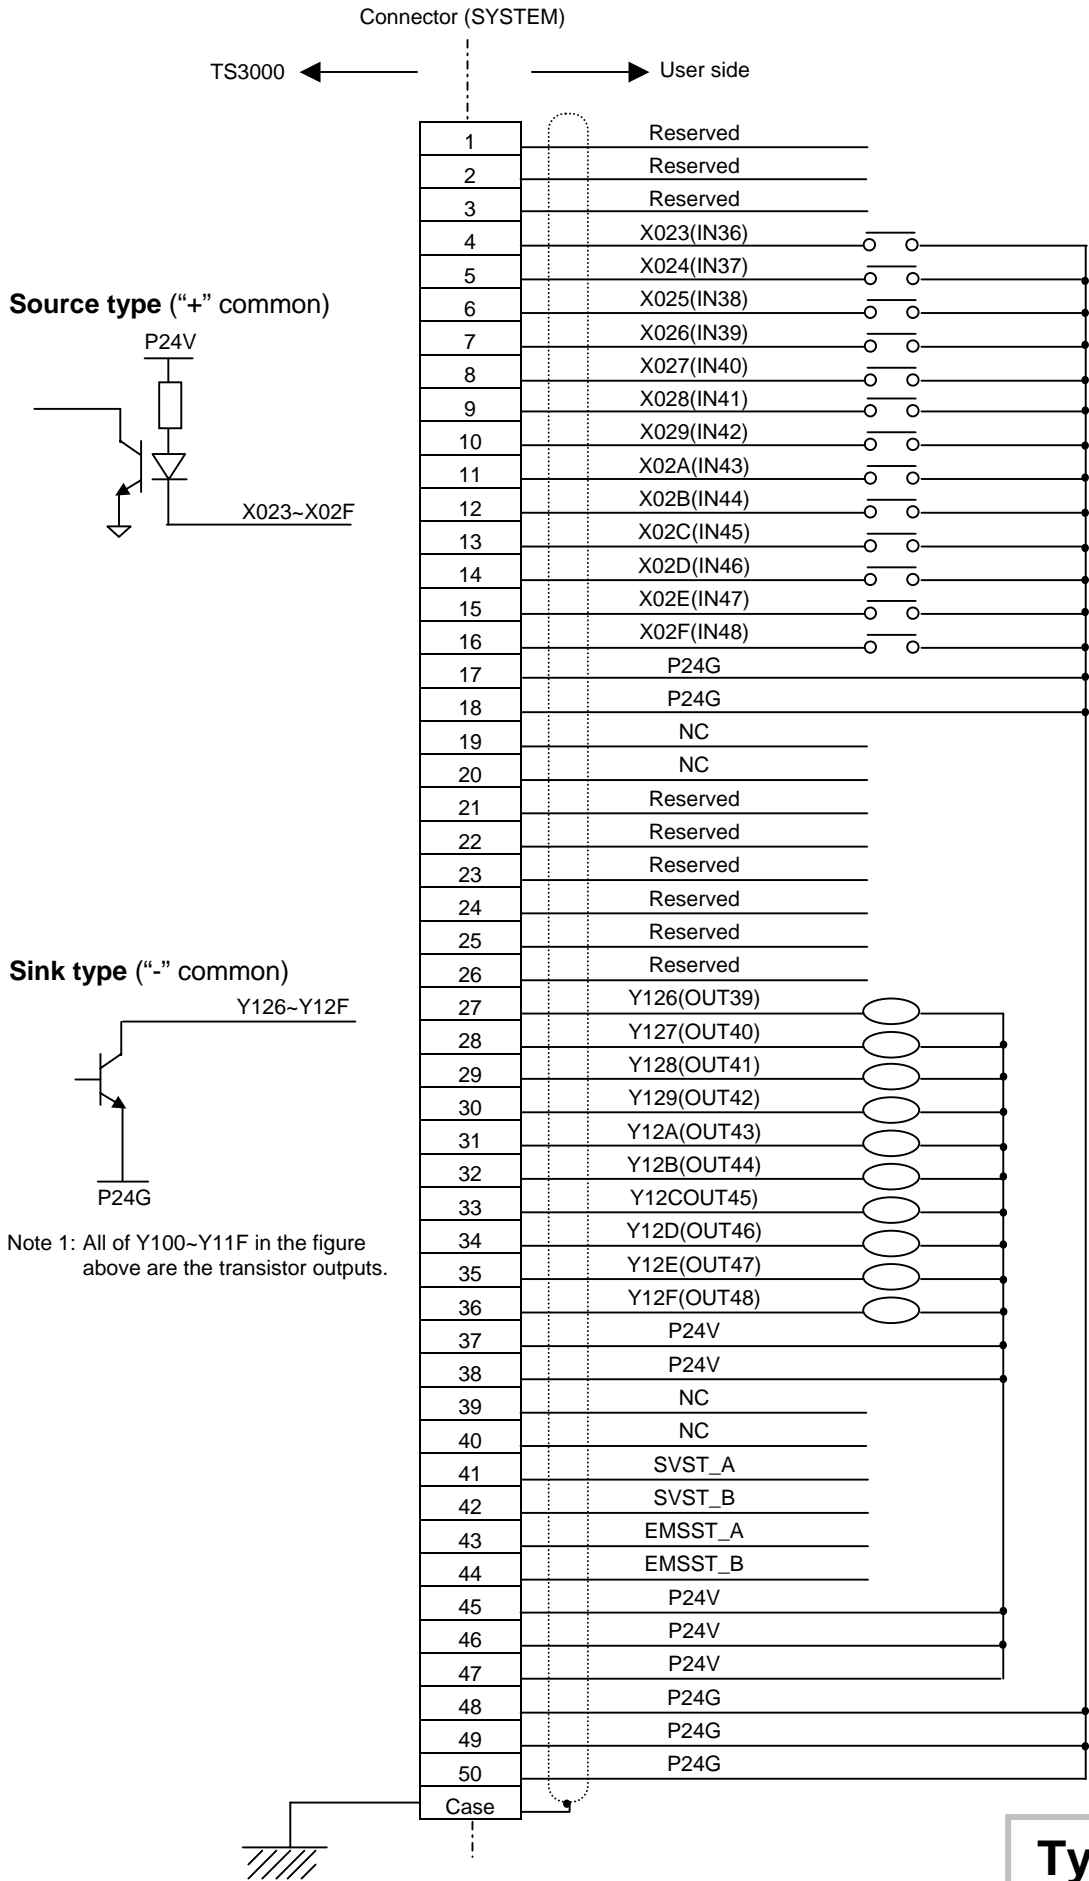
Connector (SYSTEM)

TS3000

User side

| Pin | Signal |
|---|---|
| 1 | Reserved |
| 2 | Reserved |
| 3 | Reserved |
| 4 | X023(IN36) |
| 5 | X024(IN37) |
| 6 | X025(IN38) |
| 7 | X026(IN39) |
| 8 | X027(IN40) |
| 9 | X028(IN41) |
| 10 | X029(IN42) |
| 11 | X02A(IN43) |
| 12 | X02B(IN44) |
| 13 | X02C(IN45) |
| 14 | X02D(IN46) |
| 15 | X02E(IN47) |
| 16 | X02F(IN48) |
| 17 | P24G |
| 18 | P24G |
| 19 | NC |
| 20 | NC |
| 21 | Reserved |
| 22 | Reserved |
| 23 | Reserved |
| 24 | Reserved |
| 25 | Reserved |
| 26 | Reserved |
| 27 | Y126(OUT39) |
| 28 | Y127(OUT40) |
| 29 | Y128(OUT41) |
| 30 | Y129(OUT42) |
| 31 | Y12A(OUT43) |
| 32 | Y12B(OUT44) |
| 33 | Y12COUT45) |
| 34 | Y12D(OUT46) |
| 35 | Y12E(OUT47) |
| 36 | Y12F(OUT48) |
| 37 | P24V |
| 38 | P24V |
| 39 | NC |
| 40 | NC |
| 41 | SVST_A |
| 42 | SVST_B |
| 43 | EMSST_A |
| 44 | EMSST_B |
| 45 | P24V |
| 46 | P24V |
| 47 | P24V |
| 48 | P24G |
| 49 | P24G |
| 50 | P24G |
| Case | |

Source type ("+" common)

P24V

X023~X02F

Sink type ("-" common)

Y126~Y12F

P24G

Note 1: All of Y100~Y11F in the figure above are the transistor outputs.

Ty